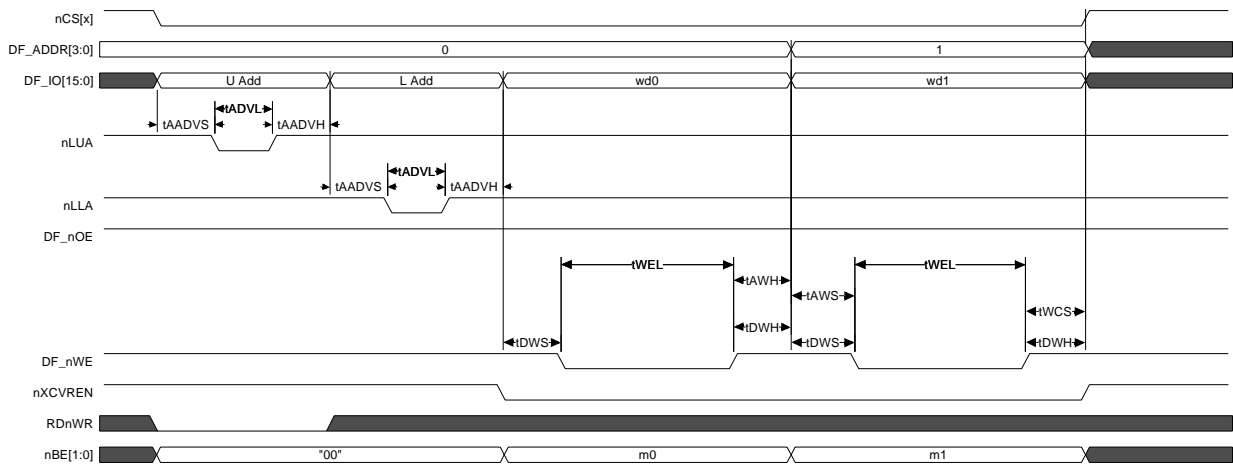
nCS[x]

DF_ADDR[3:0]
0
1

DF_IO[15:0]
U Add
L Add
wd0
wd1

tAADVS
tADVL
tAADVH

nLUA

tAADVS
tADVL
tAADVH

nLLA

DF_nOE

tWEL
tWEL
tAWH
tAWS
tWCS
tDWH
tDWS
tDWS
tDWH

DF_nWE

nXCVREN

RDnWR

nBE[1:0]
"00"
m0
m1